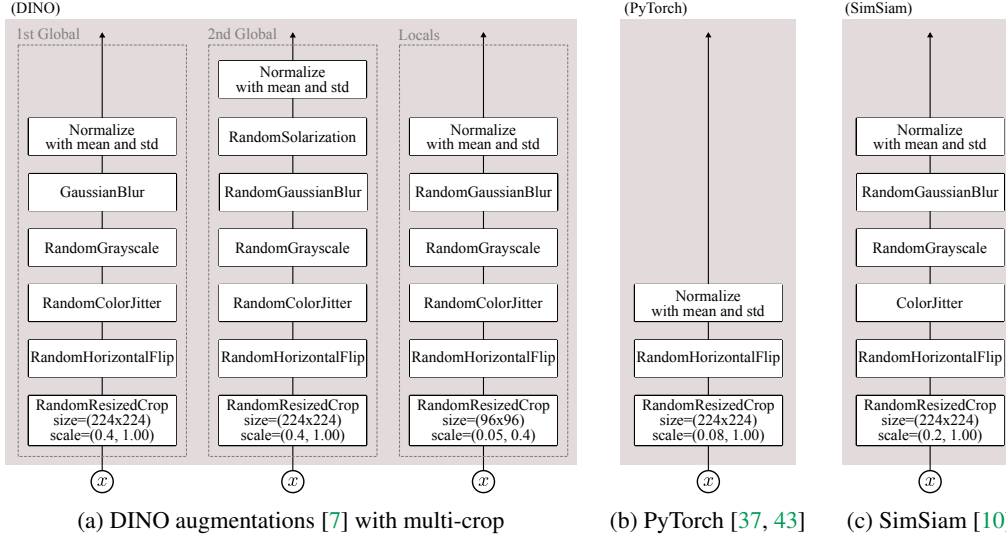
(DINO)

1st Global

Normalize with mean and std

GaussianBlur

RandomGrayscale

RandomColorJitter

RandomHorizontalFlip

RandomResizedCrop size=(224x224) scale=(0.4, 1.00)

$x$

2nd Global

Normalize with mean and std

RandomSolarization

RandomGaussianBlur

RandomGrayscale

RandomColorJitter

RandomHorizontalFlip

RandomResizedCrop size=(224x224) scale=(0.4, 1.00)

$x$

Locals

Normalize with mean and std

RandomGaussianBlur

RandomGrayscale

RandomColorJitter

RandomHorizontalFlip

RandomResizedCrop size=(96x96) scale=(0.05, 0.4)

$x$

(a) DINO augmentations [7] with multi-crop

(PyTorch)

Normalize with mean and std

RandomHorizontalFlip

RandomResizedCrop size=(224x224) scale=(0.08, 1.00)

$x$

(b) PyTorch [37, 43]

(SimSiam)

Normalize with mean and std

RandomGaussianBlur

RandomGrayscale

ColorJitter

RandomHorizontalFlip

RandomResizedCrop size=(224x224) scale=(0.2, 1.00)

$x$

(c) SimSiam [10